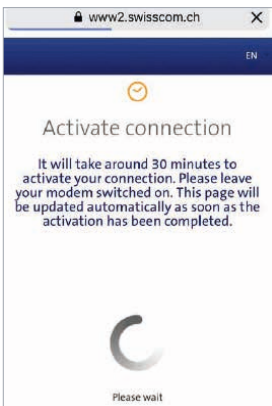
www2.swisscom.ch ×

EN

Activate connection

It will take around 30 minutes to activate your connection. Please leave your modem switched on. This page will be updated automatically as soon as the activation has been completed.

Please wait